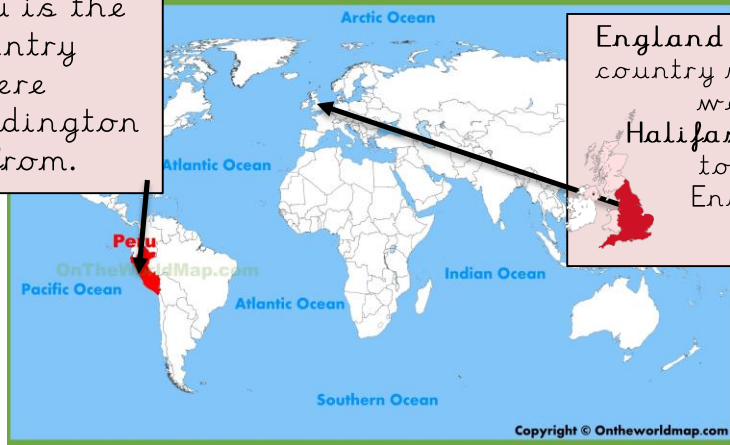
u is the
ntry
ere
dington
rom.

Arctic Ocean

England
country
wi
Halifax
to
En

Atlantic Ocean

Peru

OnTheWorldMap.com

Pacific Ocean

Atlantic Ocean

Indian Ocean

Southern Ocean

Copyright © Ontheworldmap.com